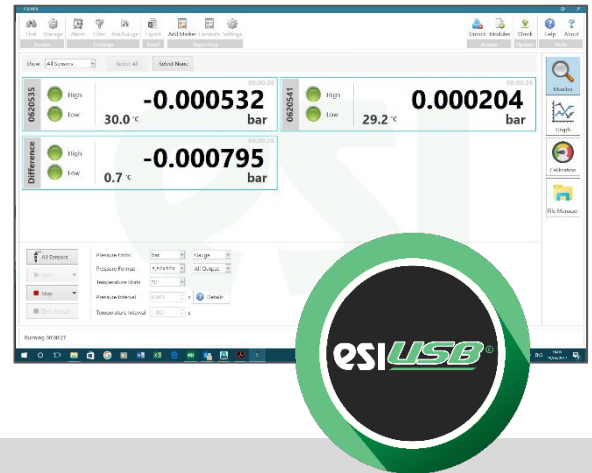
Find Manage Alarm Filter Abs/Gauge Export Add Marker Generate Settings
Sensor Settings Excel Report Files
Unlock Modules Check Help About
Access Updates Help

Show All Sensors Select All Select None

0620535
00:00:26
High
Low
-0.000532
30.0 °C
bar

0620541
00:00:26
High
Low
0.000204
29.2 °C
bar

Difference
00:00:26
High
Low
-0.000795
0.7 °C
bar

Monitor
Graph
Calibration
File Manager

All Sensors
Start
Stop
Store Session

Pressure Units bar Gauge
Pressure Format All Output
Temperature Units °C
Pressure Interval Details
Temperature Interval s

Running 00:00:27

esiUSB®